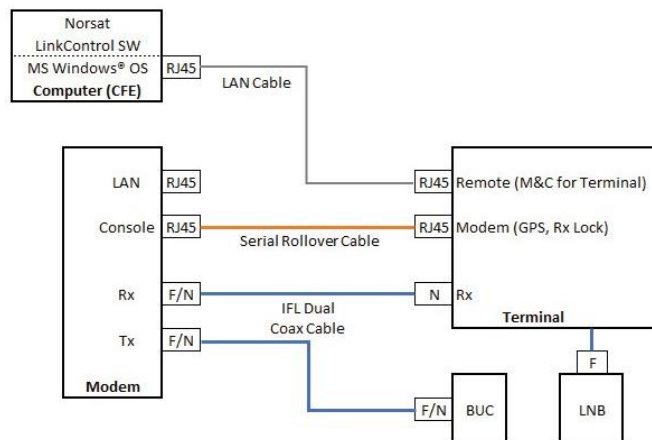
Norsat
LinkControl SW
MS Windows® OS
Computer (CFE)
RJ45
LAN Cable

LAN
RJ45
Console
RJ45
Rx
F/N
Tx
F/N
Modem

Serial Rollover Cable
IFL Dual
Coax Cable

RJ45
Remote (M&C for Terminal)
RJ45
Modem (GPS, Rx Lock)
N
Rx
Terminal

F
F/N
BUC
LNB